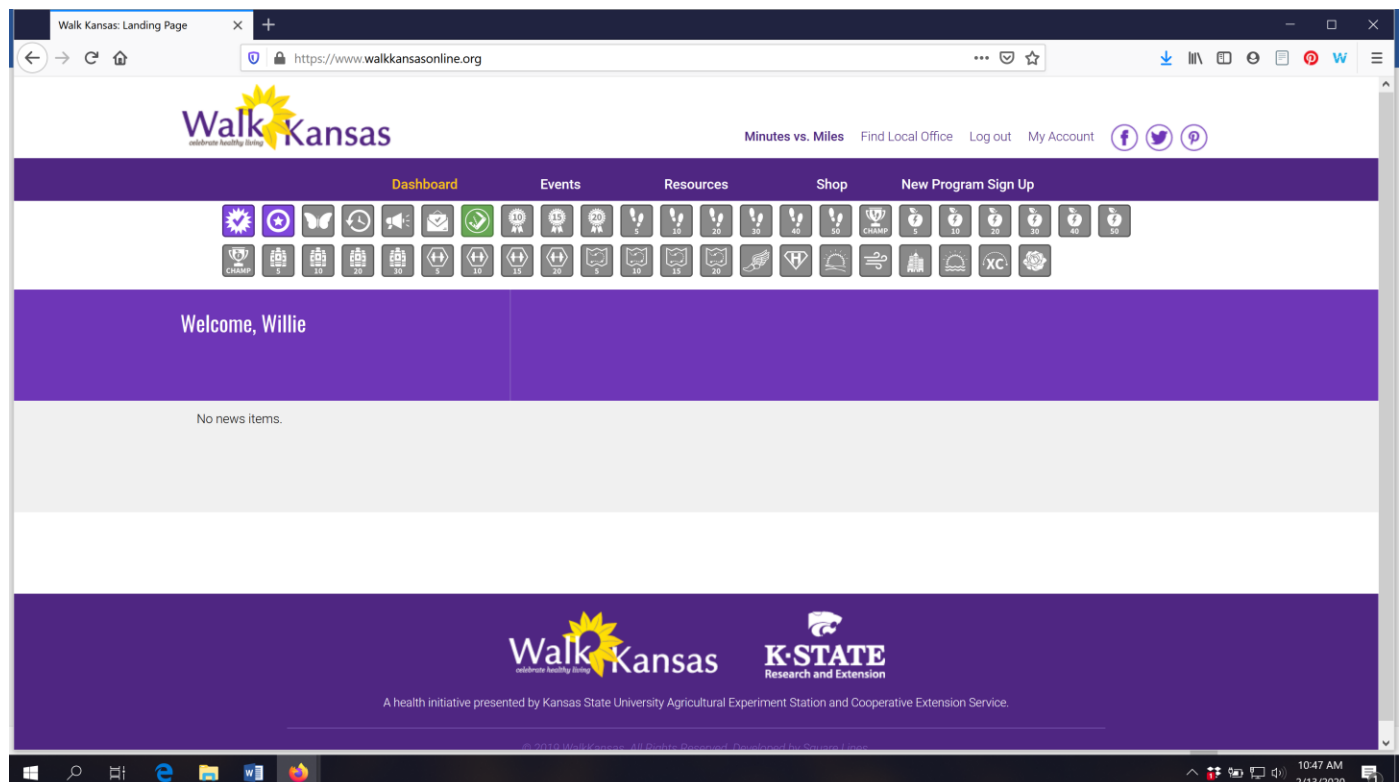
Walk Kansas: Landing Page

https://www.walkkansasonline.org

Walk Kansas
celebrate healthy living

Minutes vs. Miles Find Local Office Log out My Account

Dashboard Events Resources Shop New Program Sign Up

10 15 20 5 10 20 30 40 50 CHAMP 5 10 20 30 40 50

CHAMP 5 10 20 30 5 10 15 20 5 10 15 20 XC

Welcome, Willie

No news items.

Walk Kansas
celebrate healthy living

K·STATE
Research and Extension

A health initiative presented by Kansas State University Agricultural Experiment Station and Cooperative Extension Service.

© 2019 WalkKansas. All Rights Reserved. Developed by Square Lines.

10:47 AM
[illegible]